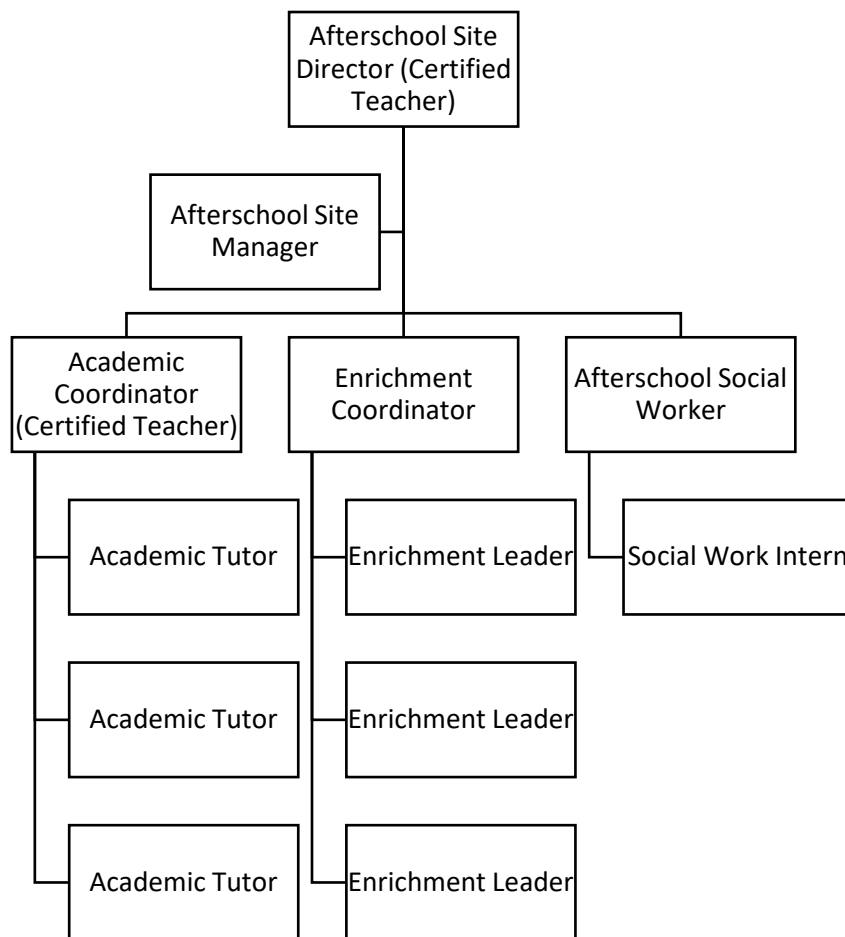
Afterschool Site Director (Certified Teacher)

Afterschool Site Manager

Academic Coordinator (Certified Teacher)

Enrichment Coordinator

Afterschool Social Worker

Academic Tutor

Enrichment Leader

Social Work Intern

Academic Tutor

Enrichment Leader

Academic Tutor

Enrichment Leader